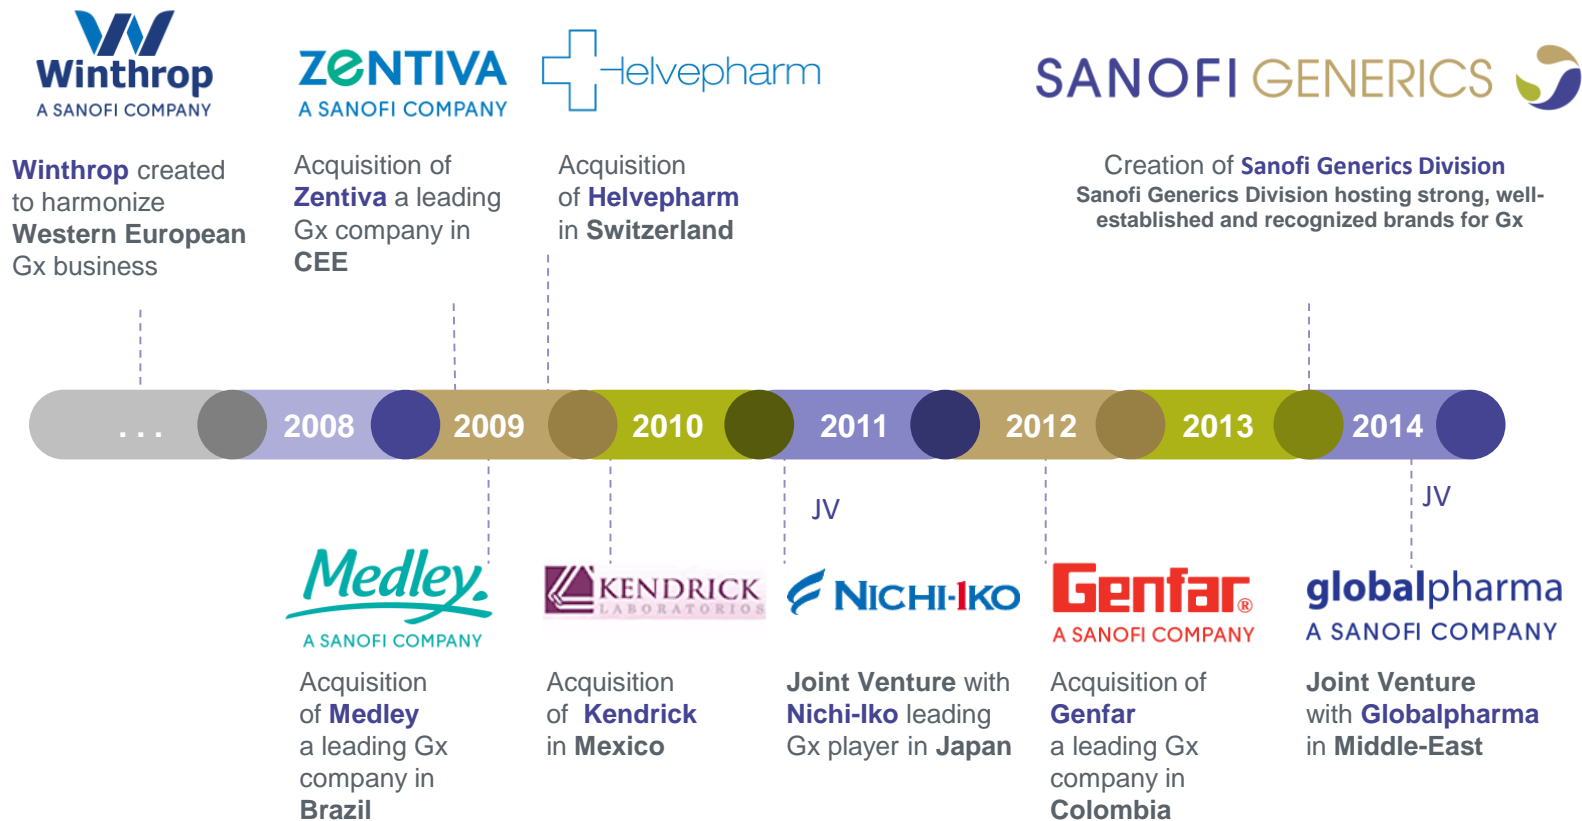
Winthrop
A SANOFI COMPANY

Winthrop created to harmonize Western European Gx business

ZENTIVA
A SANOFI COMPANY

Acquisition of Zentiva a leading Gx company in CEE

Helvepharm

Acquisition of Helvepharm in Switzerland

SANOFI GENERICS

Creation of Sanofi Generics Division
Sanofi Generics Division hosting strong, well-established and recognized brands for Gx

. . .

2008

2009

2010

2011

2012

2013

2014

JV

JV

Medley
A SANOFI COMPANY

Acquisition of Medley a leading Gx company in Brazil

KENDRICK
LABORATORIOS

Acquisition of Kendrick in Mexico

NICHI-IKO

Joint Venture with Nichi-Iko leading Gx player in Japan

Genfar®
A SANOFI COMPANY

Acquisition of Genfar a leading Gx company in Colombia

globalpharma
A SANOFI COMPANY

Joint Venture with Globalpharma in Middle-East